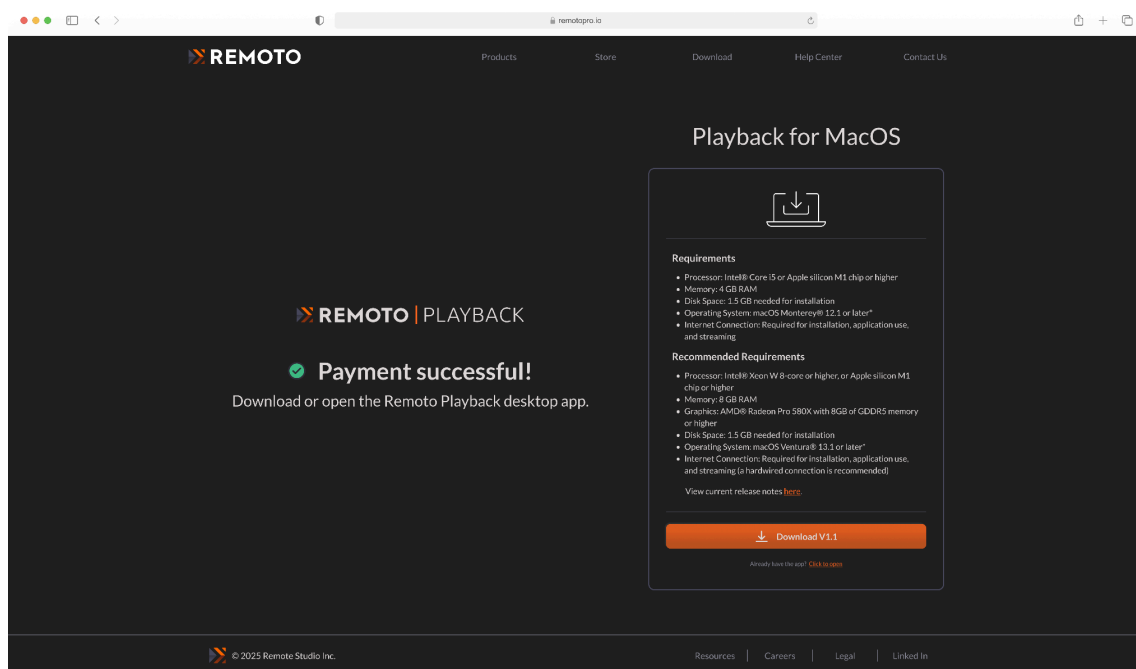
remotopro.io

REMOTO

Products Store Download Help Center Contact Us

REMOTO | PLAYBACK

Payment successful!

Download or open the Remoto Playback desktop app.

Playback for MacOS

Requirements

- Processor: Intel® Core i5 or Apple silicon M1 chip or higher
- Memory: 4 GB RAM
- Disk Space: 1.5 GB needed for installation
- Operating System: macOS Monterey® 12.1 or later*
- Internet Connection: Required for installation, application use, and streaming

Recommended Requirements

- Processor: Intel® Xeon W 8-core or higher, or Apple silicon M1 chip or higher
- Memory: 8 GB RAM
- Graphics: AMD® Radeon Pro 580X with 8GB of GDDR5 memory or higher
- Disk Space: 1.5 GB needed for installation
- Operating System: macOS Ventura® 13.1 or later*
- Internet Connection: Required for installation, application use, and streaming (a hardwired connection is recommended)

View current release notes here.

Download V1.1

Already have the app? Click to open

© 2025 Remote Studio Inc.

Resources | Careers | Legal | Linked In